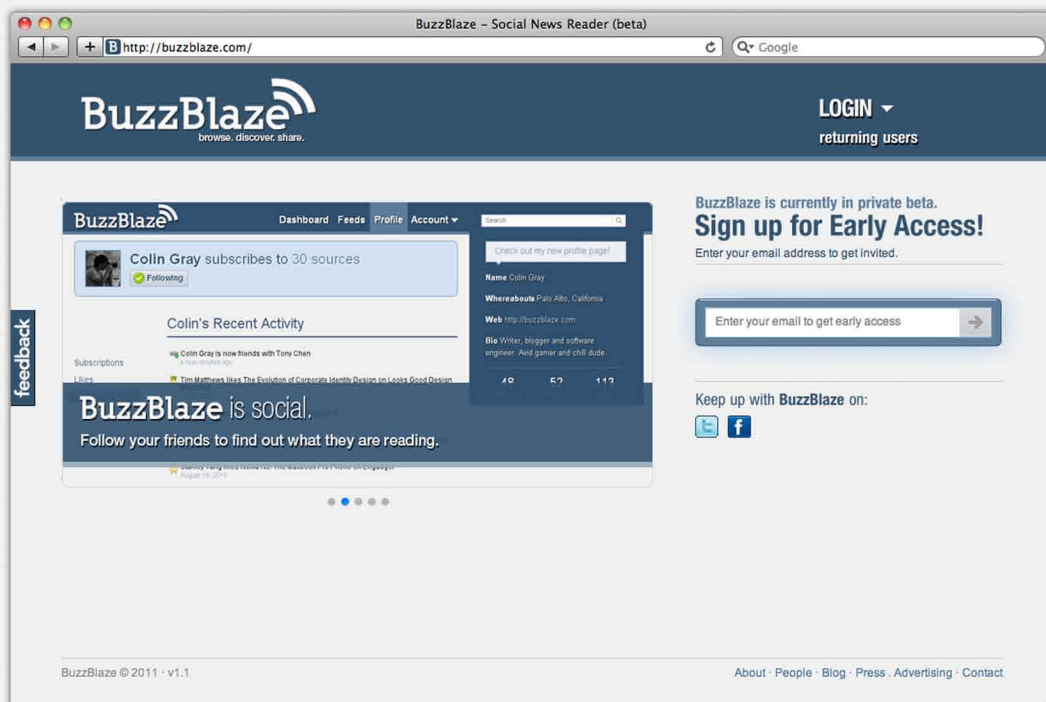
BuzzBlaze – Social News Reader (beta)

http://buzzblaze.com/

Google

BuzzBlaze
browse. discover. share.

LOGIN
returning users

feedback

BuzzBlaze

Dashboard Feeds Profile Account

Search

Colin Gray subscribes to 30 sources

Following

Check out my new profile page!

Name Colin Gray

Whereabouts Palo Alto, California

Web http://buzzblaze.com

Bio Writer, blogger and software engineer. Avid gamer and chill dude.

Colin's Recent Activity

Subscriptions

Likes

Colin Gray is now friends with Tony Chen

a few minutes ago

Tim Matthews likes The Evolution of Corporate Identity Design on Looks Good Design

48 52 113

BuzzBlaze is social.

Follow your friends to find out what they are reading.

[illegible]

August 19, 2010

BuzzBlaze is currently in private beta.

Sign up for Early Access!

Enter your email address to get invited.

Enter your email to get early access

Keep up with BuzzBlaze on:

BuzzBlaze © 2011 · v1.1

About · People · Blog · Press . Advertising · Contact